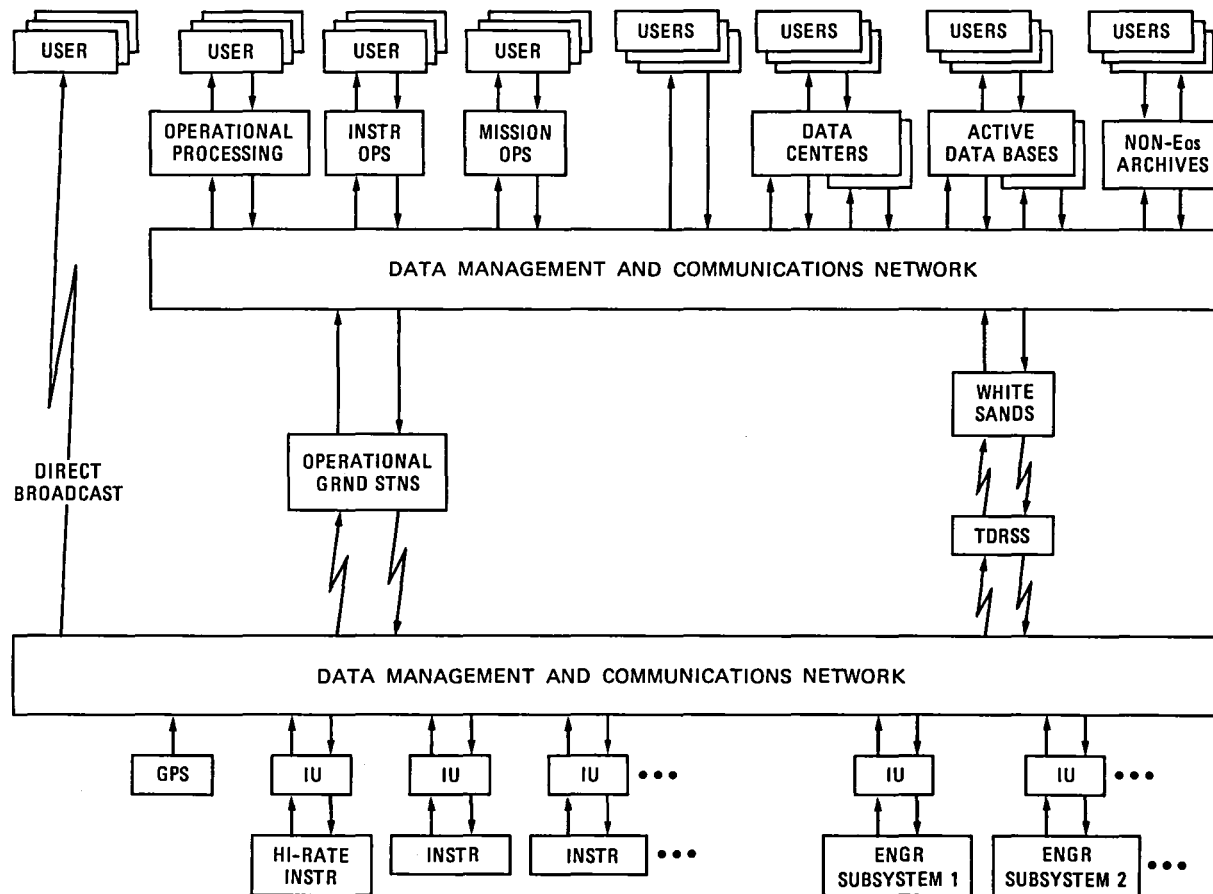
USER

USER

USER

USER

USERS

USERS

USERS

USERS

OPERATIONAL PROCESSING

INSTR OPS

MISSION OPS

DATA CENTERS

ACTIVE DATA BASES

NON-Eos ARCHIVES

DATA MANAGEMENT AND COMMUNICATIONS NETWORK

DIRECT BROADCAST

OPERATIONAL GRND STNS

WHITE SANDS

TDRSS

DATA MANAGEMENT AND COMMUNICATIONS NETWORK

GPS

IU

IU

IU

IU

IU

HI-RATE INSTR

INSTR

INSTR

ENGR SUBSYSTEM 1

ENGR SUBSYSTEM 2